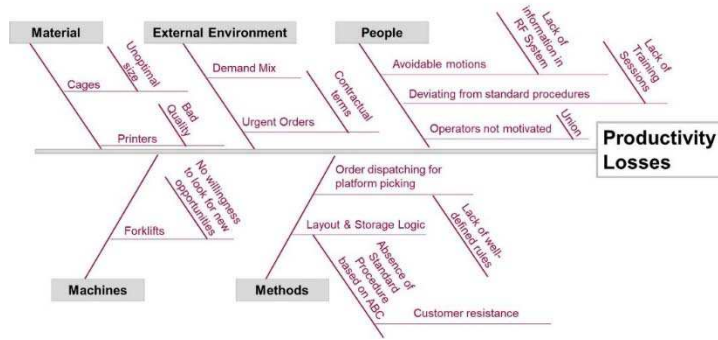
Material

External Environment

People

Unoptimal size

Cages

Bad Quality

Printers

Demand Mix

Contractual terms

Urgent Orders

Lack of information in RF System

Lack of Training Sessions

Avoidable motions

Deviating from standard procedures

Union

Operators not motivated

Productivity Losses

No willingness to look for new opportunities

Forklifts

Order dispatching for platform picking

Lack of well-defined rules

Layout & Storage Logic

Absence of Standard Procedure based on ABC

Customer resistance

Machines

Methods